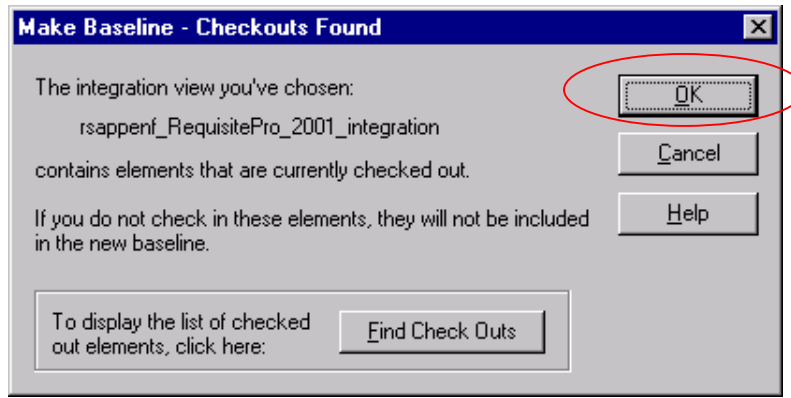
Make Baseline - Checkouts Found

The integration view you've chosen:

rsappenf_RequisitePro_2001_integration

contains elements that are currently checked out.

If you do not check in these elements, they will not be included in the new baseline.

To display the list of checked out elements, click here:

Find Check Outs

OK

Cancel

Help